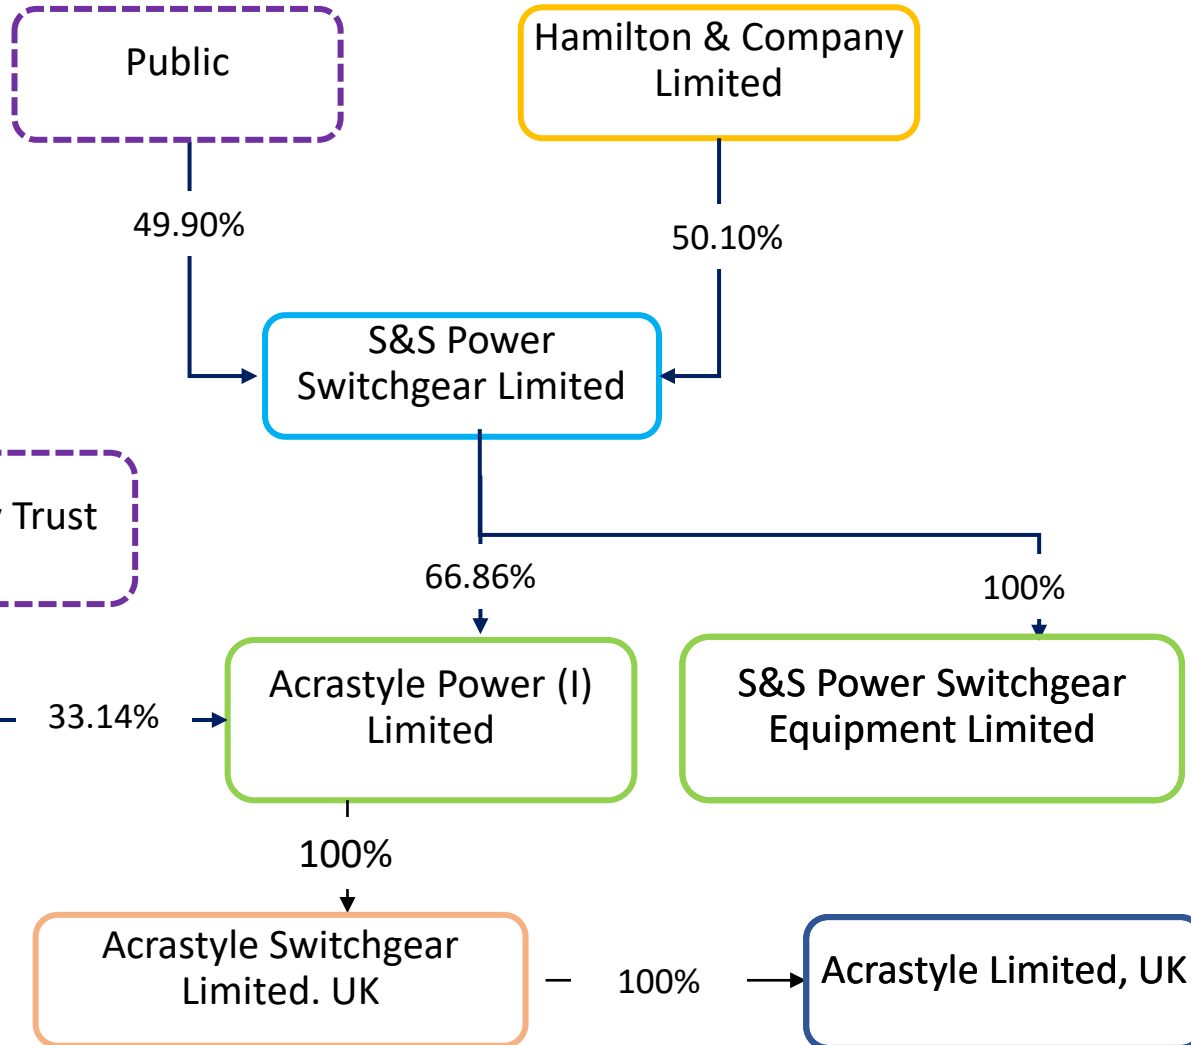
Public

Hamilton & Company Limited

49.90%

50.10%

S&S Power Switchgear Limited

Trust

66.86%

100%

33.14%

Acrastyle Power (I) Limited

S&S Power Switchgear Equipment Limited

100%

Acrastyle Switchgear Limited. UK

100%

Acrastyle Limited, UK